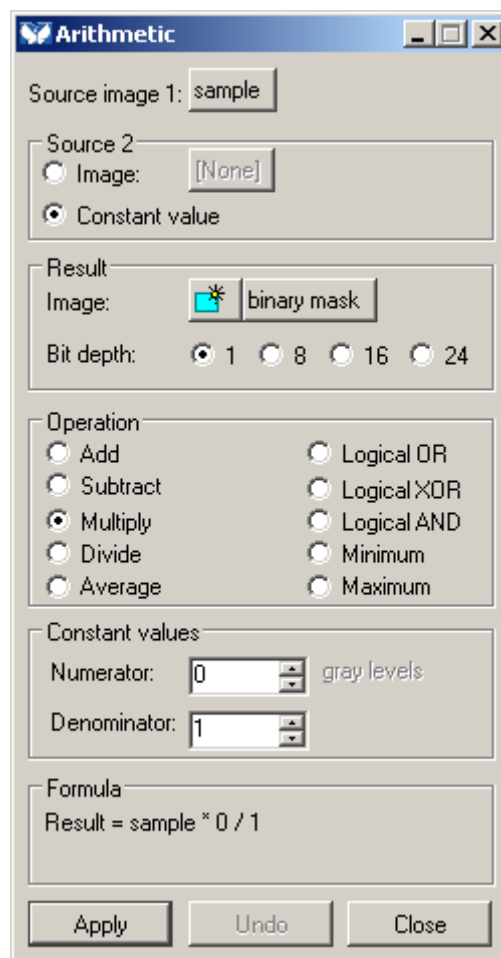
Arithmetic

Source image 1: sample

Source 2
Image: [None]
Constant value

Result
Image: binary mask
Bit depth: 1 8 16 24

Operation
Add
Subtract
Multiply
Divide
Average
Logical OR
Logical XOR
Logical AND
Minimum
Maximum

Constant values
Numerator: 0 gray levels
Denominator: 1

Formula
Result = sample * 0 / 1

Apply Undo Close